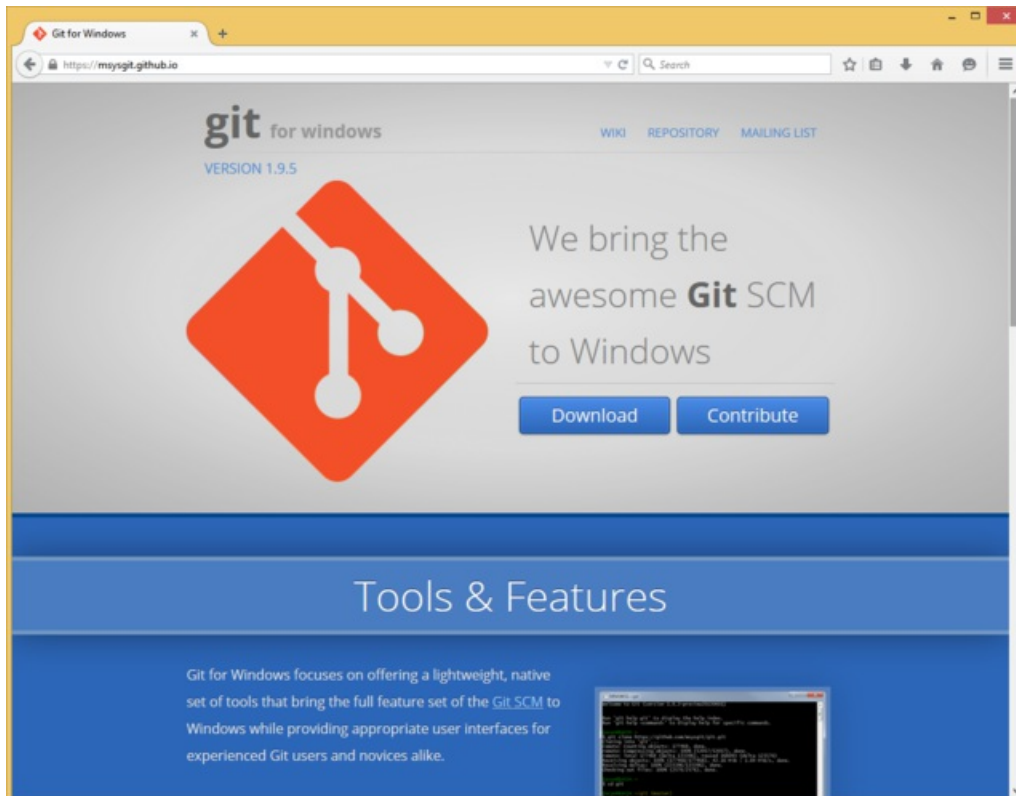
Git for Windows ×

https://msysgit.github.io

Search

git for windows

WIKI REPOSITORY MAILING LIST

VERSION 1.9.5

We bring the awesome Git SCM to Windows

Download Contribute

Tools & Features

Git for Windows focuses on offering a lightweight, native set of tools that bring the full feature set of the Git SCM to Windows while providing appropriate user interfaces for experienced Git users and novices alike.

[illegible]